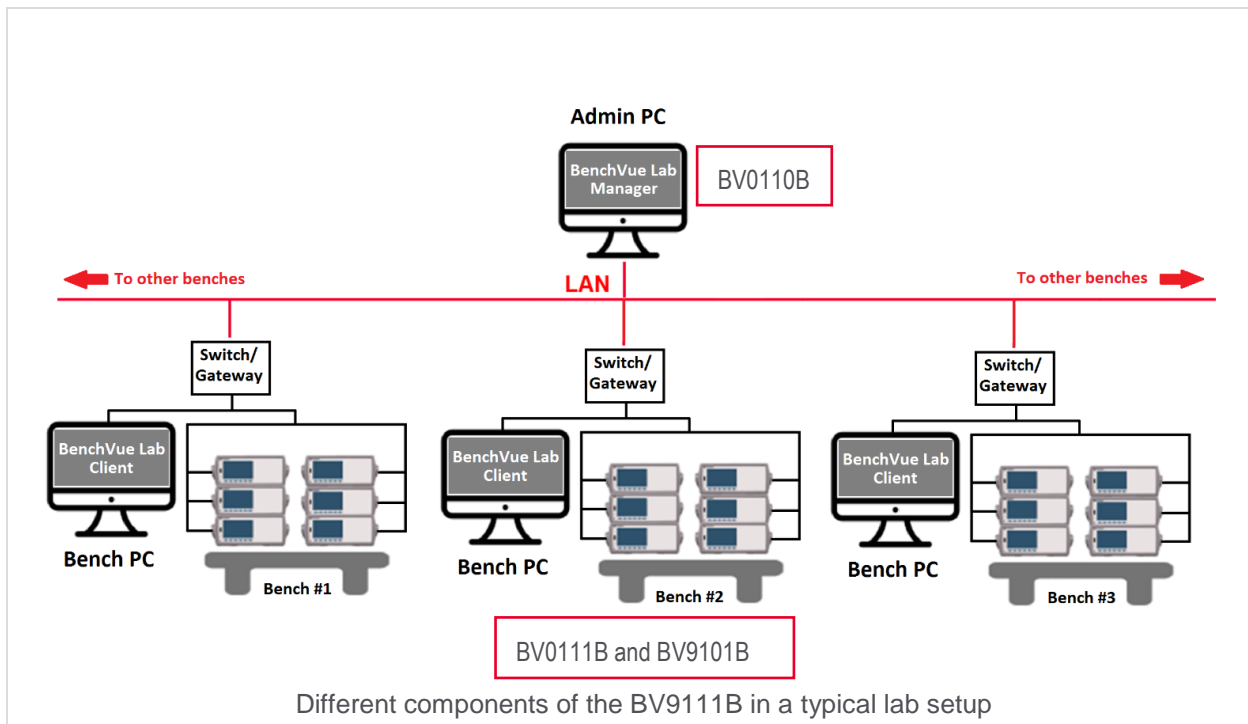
Admin PC

BenchVue Lab Manager

BV0110B

To other benches

LAN

To other benches

Switch/ Gateway

Switch/ Gateway

Switch/ Gateway

BenchVue Lab Client

BenchVue Lab Client

BenchVue Lab Client

Bench PC

Bench #1

Bench PC

Bench #2

Bench PC

Bench #3

BV0111B and BV9101B

Different components of the BV9111B in a typical lab setup